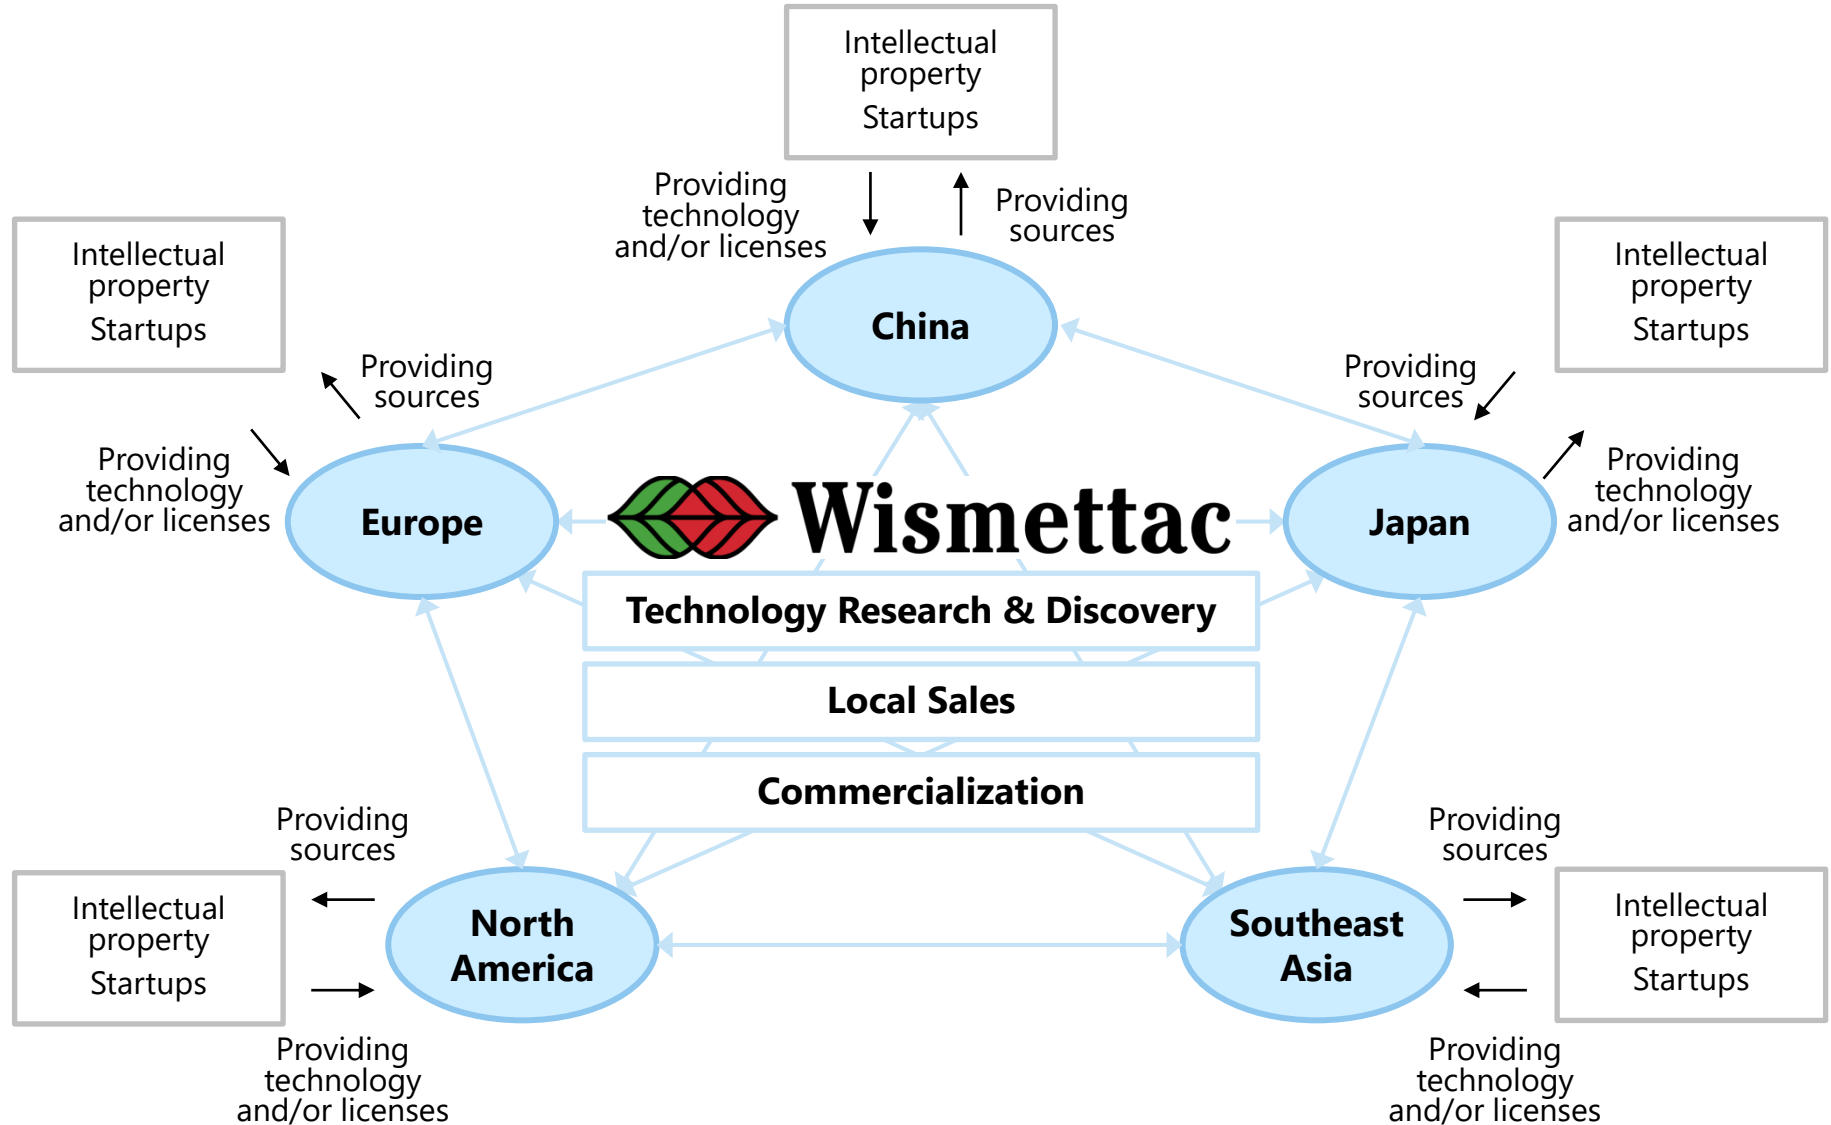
Intellectual property
Startups

Providing technology and/or licenses

Providing sources

China

Intellectual property
Startups

Providing sources

Providing technology and/or licenses

Europe

Intellectual property
Startups

Providing sources

Providing technology and/or licenses

Japan

Wismettac

Technology Research & Discovery

Local Sales

Commercialization

Providing sources

Intellectual property
Startups

Providing technology and/or licenses

North America

Southeast Asia

Providing sources

Intellectual property
Startups

Providing technology and/or licenses